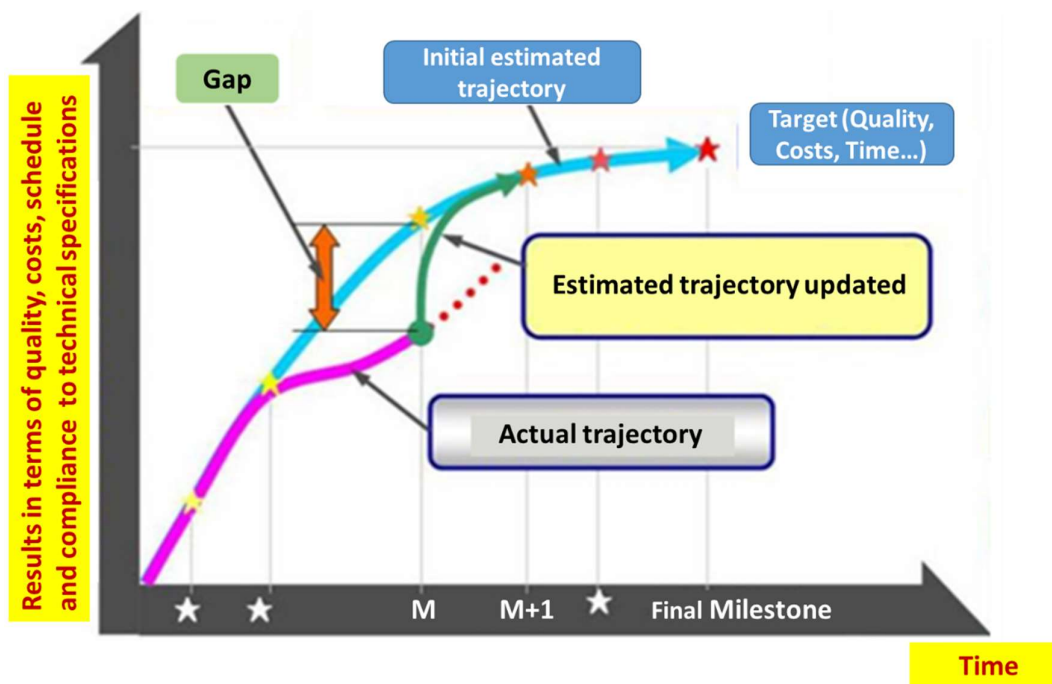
Results in terms of quality, costs, schedule and compliance to technical specifications

Gap

Initial estimated trajectory

Target (Quality, Costs, Time...)

Estimated trajectory updated

Actual trajectory

★ ★ M M+1 ★ Final Milestone

Time